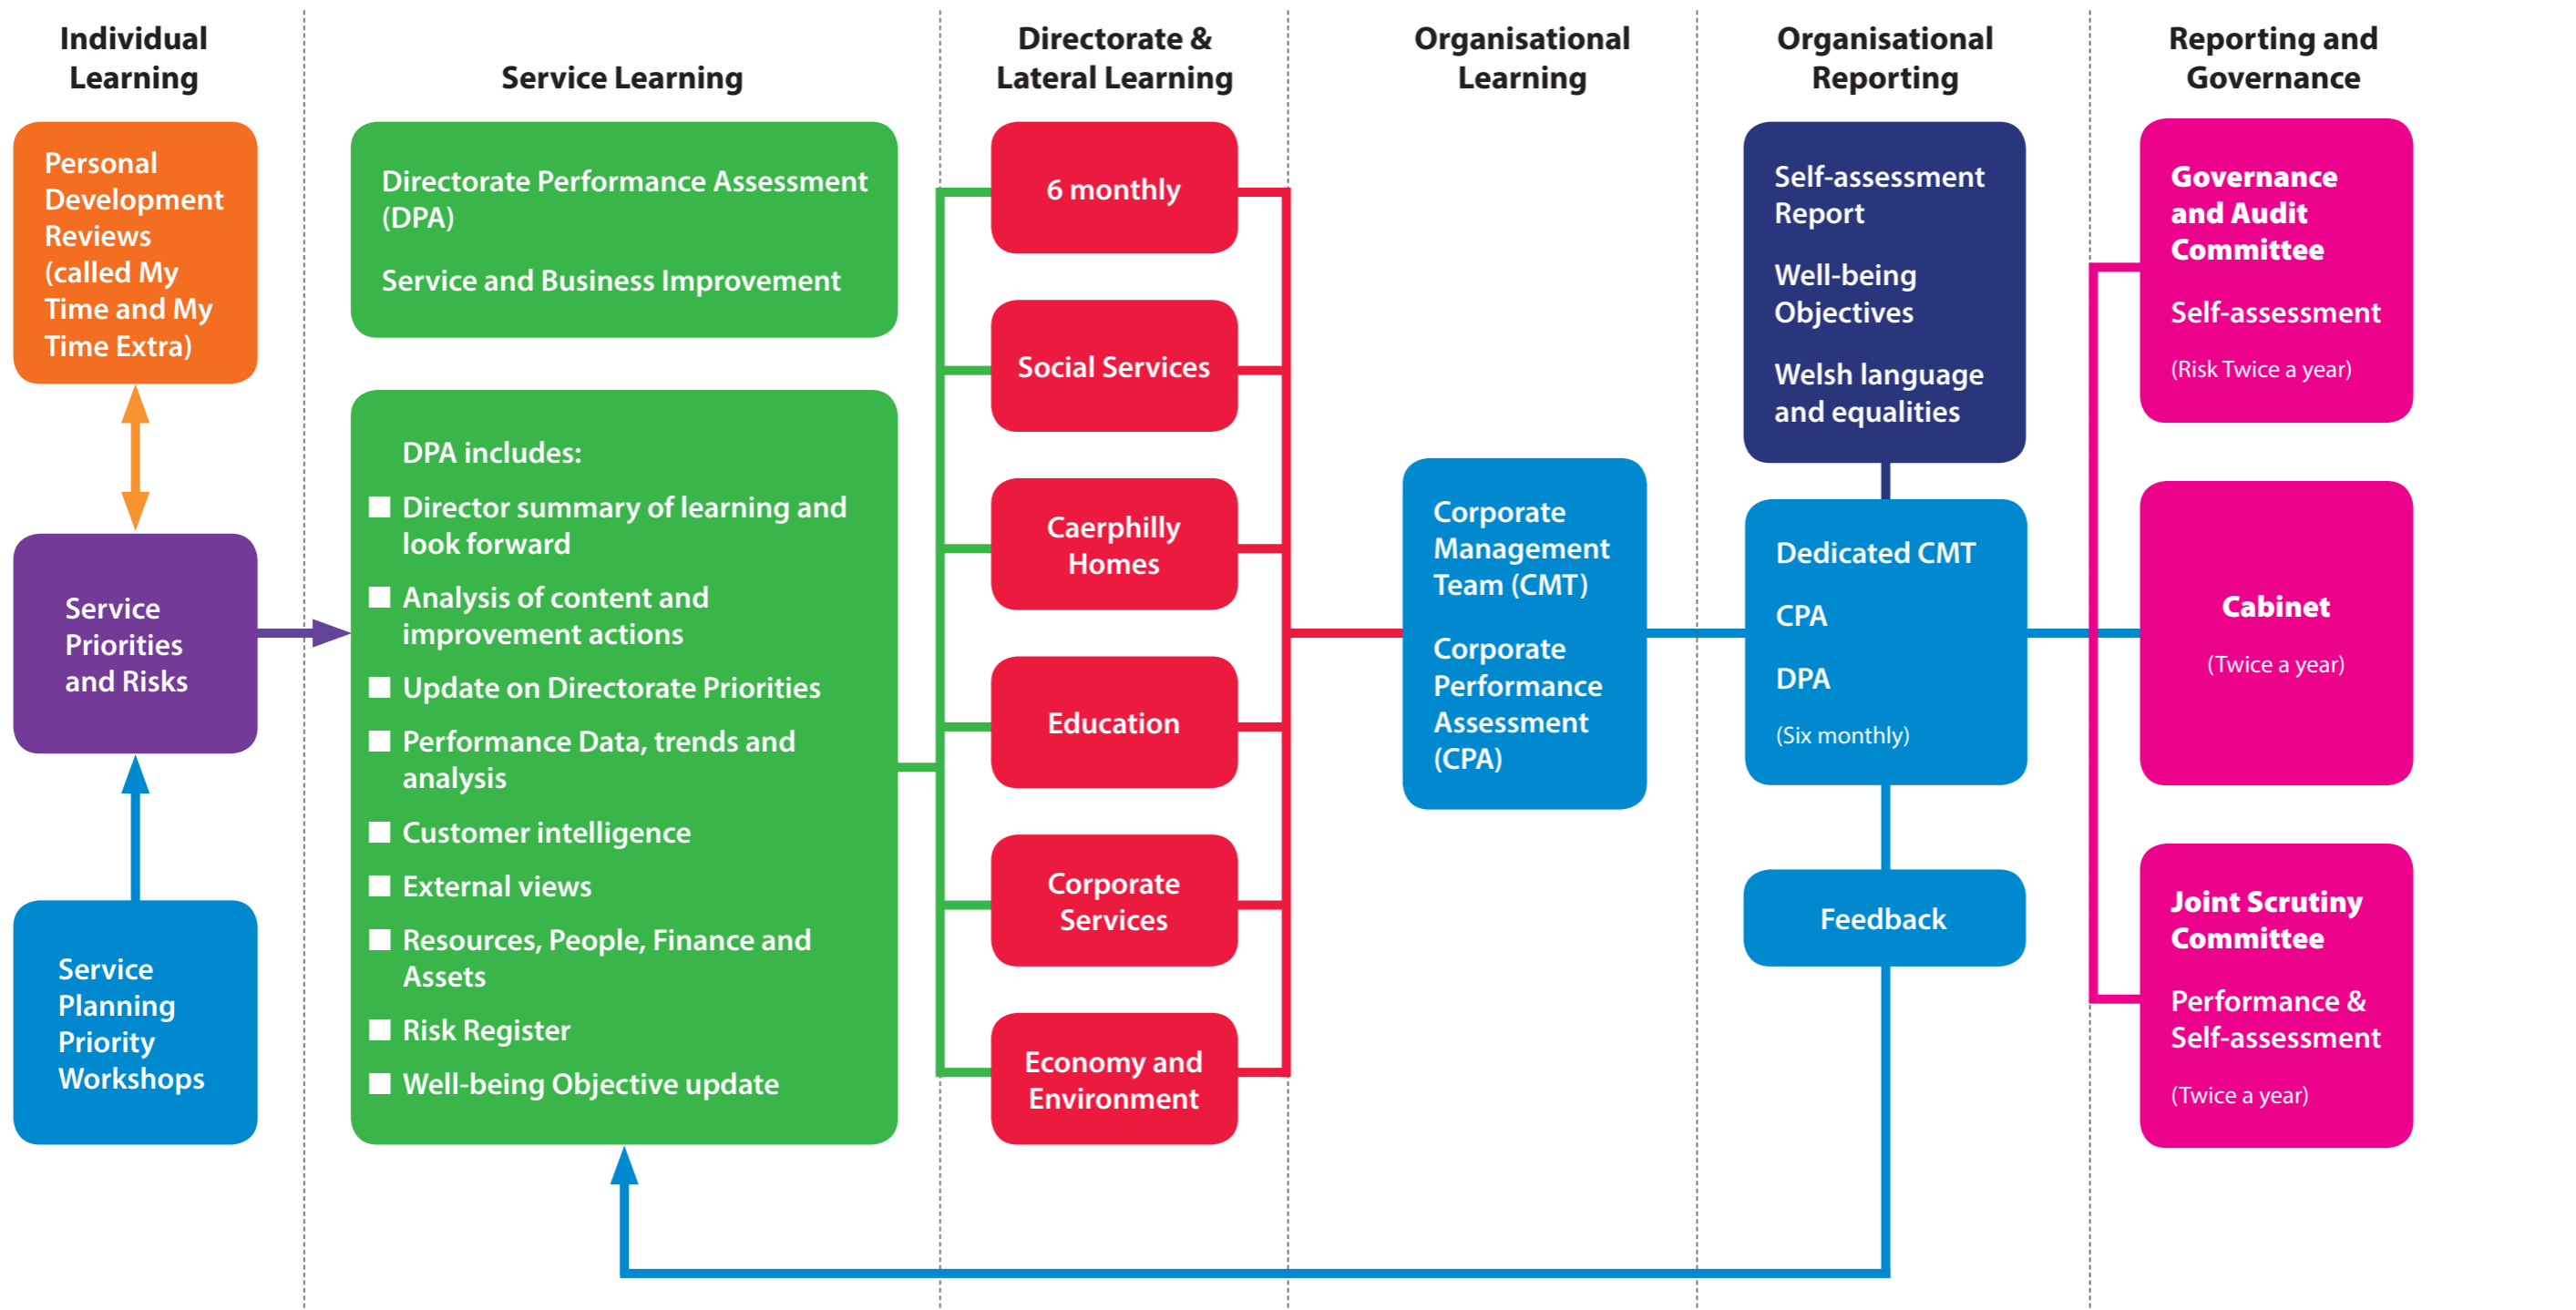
Individual Learning

Personal Development Reviews (called My Time and My Time Extra)

Service Priorities and Risks

Service Planning Priority Workshops

Service Learning

Directorate Performance Assessment (DPA)

Service and Business Improvement

DPA includes:

- Director summary of learning and look forward
- Analysis of content and improvement actions
- Update on Directorate Priorities
- Performance Data, trends and analysis
- Customer intelligence
- External views
- Resources, People, Finance and Assets
- Risk Register
- Well-being Objective update

Directorate & Lateral Learning

6 monthly

Social Services

Caerphilly Homes

Education

Corporate Services

Economy and Environment

Organisational Learning

Corporate Management Team (CMT)

Corporate Performance Assessment (CPA)

Organisational Reporting

Self-assessment Report

Well-being Objectives

Welsh language and equalities

Dedicated CMT

CPA

DPA

(Six monthly)

Feedback

Reporting and Governance

Governance and Audit Committee

Self-assessment

(Risk Twice a year)

Cabinet

(Twice a year)

Joint Scrutiny Committee

Performance & Self-assessment

(Twice a year)